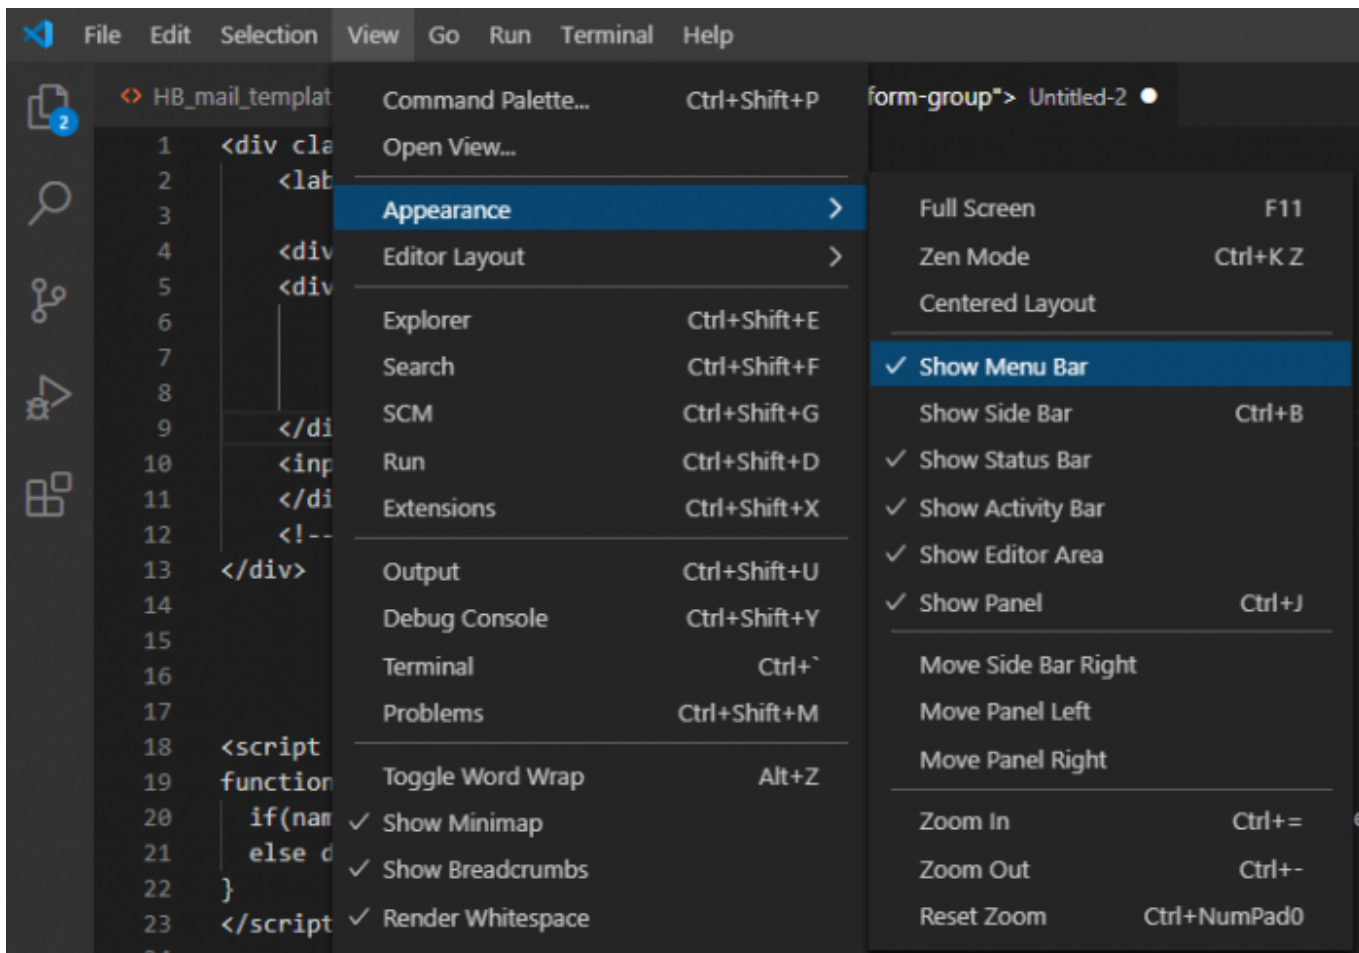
File Edit Selection View Go Run Terminal Help

2

<> HB_mail_templat form-group"> Untitled-2

1 <div cla
2 <lab
3
4 <div
5 <div
6
7
8
9 </di
10 <inp
11 </di
12 <!--
13 </div>
14
15
16
17
18 <script
19 function
20 if(nam
21 else d
22 }
23 </script

Command Palette... Ctrl+Shift+P
Open View...
Appearance
Editor Layout
Explorer Ctrl+Shift+E
Search Ctrl+Shift+F
SCM Ctrl+Shift+G
Run Ctrl+Shift+D
Extensions Ctrl+Shift+X
Output Ctrl+Shift+U
Debug Console Ctrl+Shift+Y
Terminal Ctrl+`
Problems Ctrl+Shift+M
Toggle Word Wrap Alt+Z
✓ Show Minimap
✓ Show Breadcrumbs
✓ Render Whitespace

Full Screen F11
Zen Mode Ctrl+K Z
Centered Layout
✓ Show Menu Bar
Show Side Bar Ctrl+B
✓ Show Status Bar
✓ Show Activity Bar
✓ Show Editor Area
✓ Show Panel Ctrl+J
Move Side Bar Right
Move Panel Left
Move Panel Right
Zoom In Ctrl+=
Zoom Out Ctrl+-
Reset Zoom Ctrl+NumPad0